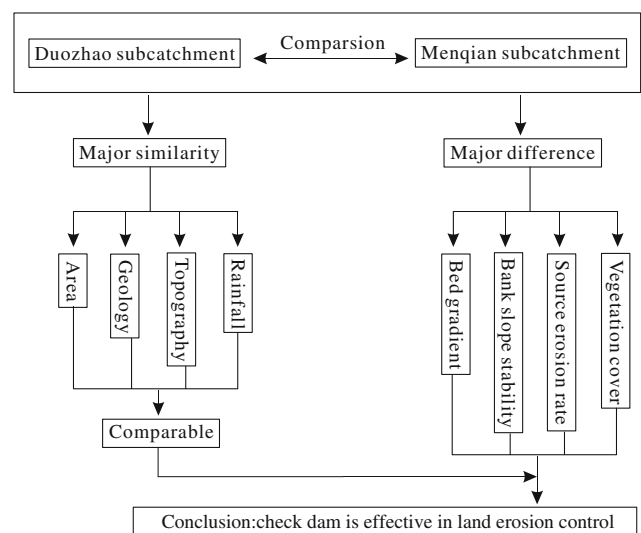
Duozhao subcatchment

Comparsion

Menqian subcatchment

Major similarity

Major difference

Area

Geology

Topography

Rainfall

Bed gradient

Bank slope stability

Source erosion rate

Vegetation cover

Comparable

Conclusion:check dam is effective in land erosion control